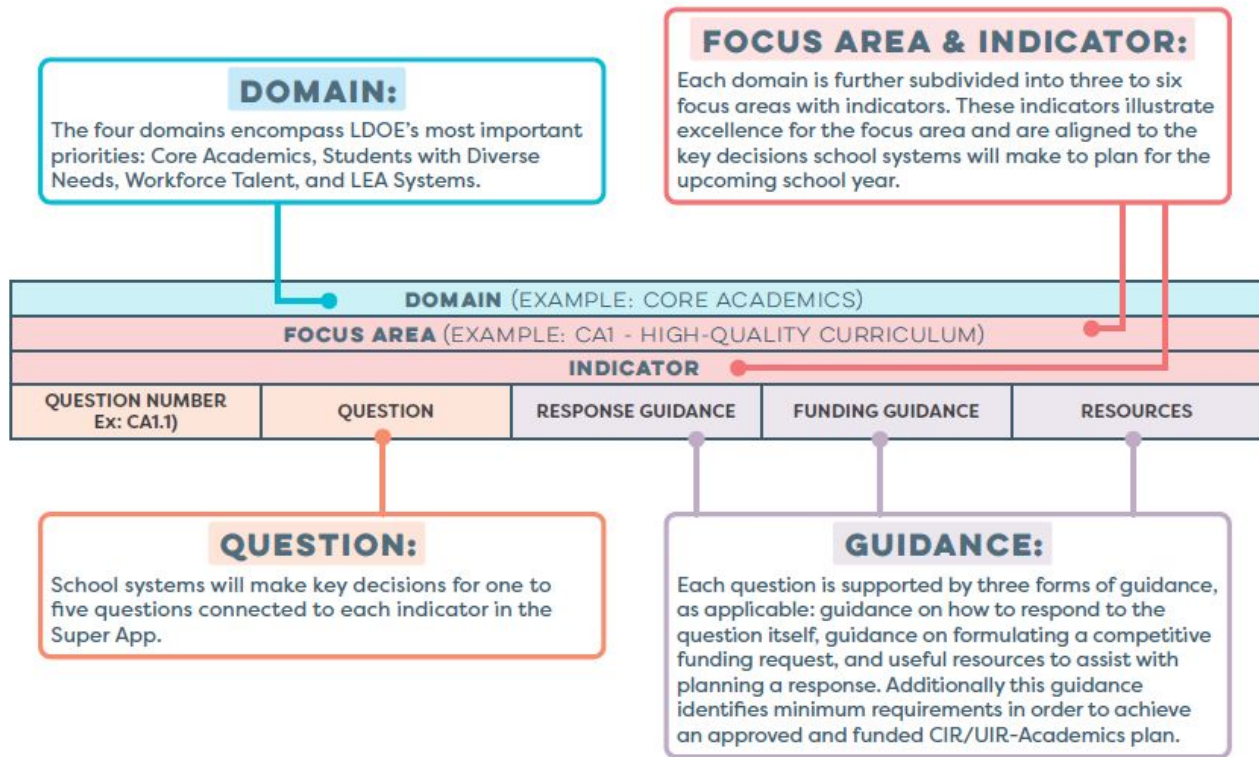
DOMAIN:
The four domains encompass LDOE's most important priorities: Core Academics, Students with Diverse Needs, Workforce Talent, and LEA Systems.

FOCUS AREA & INDICATOR:
Each domain is further subdivided into three to six focus areas with indicators. These indicators illustrate excellence for the focus area and are aligned to the key decisions school systems will make to plan for the upcoming school year.

DOMAIN (EXAMPLE: CORE ACADEMICS)

FOCUS AREA (EXAMPLE: CA1 - HIGH-QUALITY CURRICULUM)

INDICATOR

| QUESTION NUMBER Ex: CA1.1) | QUESTION | RESPONSE GUIDANCE | FUNDING GUIDANCE | RESOURCES |
|---|---|---|---|---|

QUESTION:
School systems will make key decisions for one to five questions connected to each indicator in the Super App.

GUIDANCE:
Each question is supported by three forms of guidance, as applicable: guidance on how to respond to the question itself, guidance on formulating a competitive funding request, and useful resources to assist with planning a response. Additionally this guidance identifies minimum requirements in order to achieve an approved and funded CIR/UIR-Academics plan.